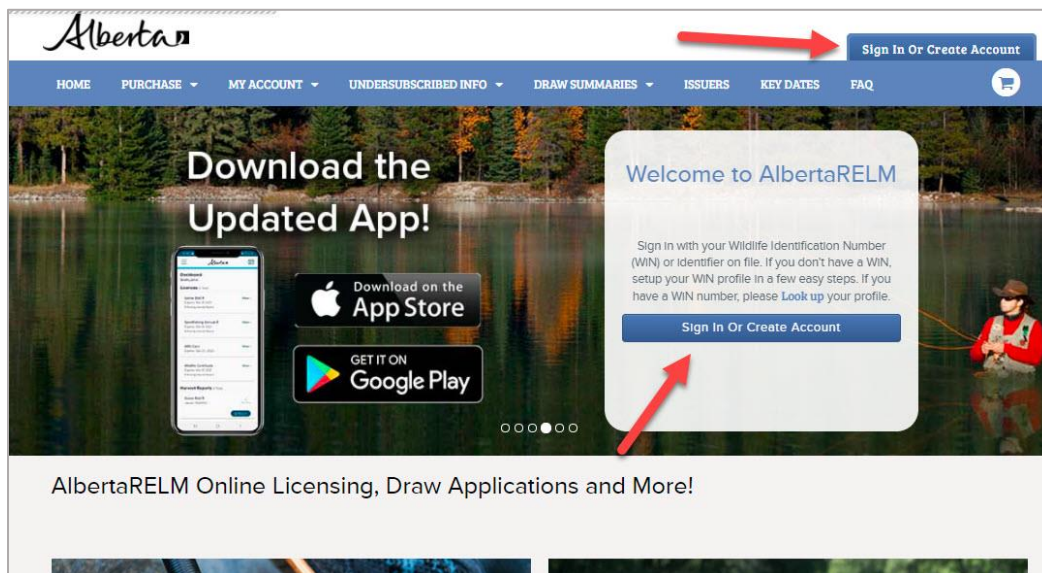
Alberta

Sign In Or Create Account

HOME PURCHASE MY ACCOUNT UNDERSUBSCRIBED INFO DRAW SUMMARIES ISSUERS KEY DATES FAQ

Download the Updated App!

Download on the App Store

GET IT ON Google Play

Welcome to AlbertaRELM

Sign in with your Wildlife Identification Number (WIN) or identifier on file. If you don't have a WIN, setup your WIN profile in a few easy steps. If you have a WIN number, please Look up your profile.

Sign In Or Create Account

AlbertaRELM Online Licensing, Draw Applications and More!